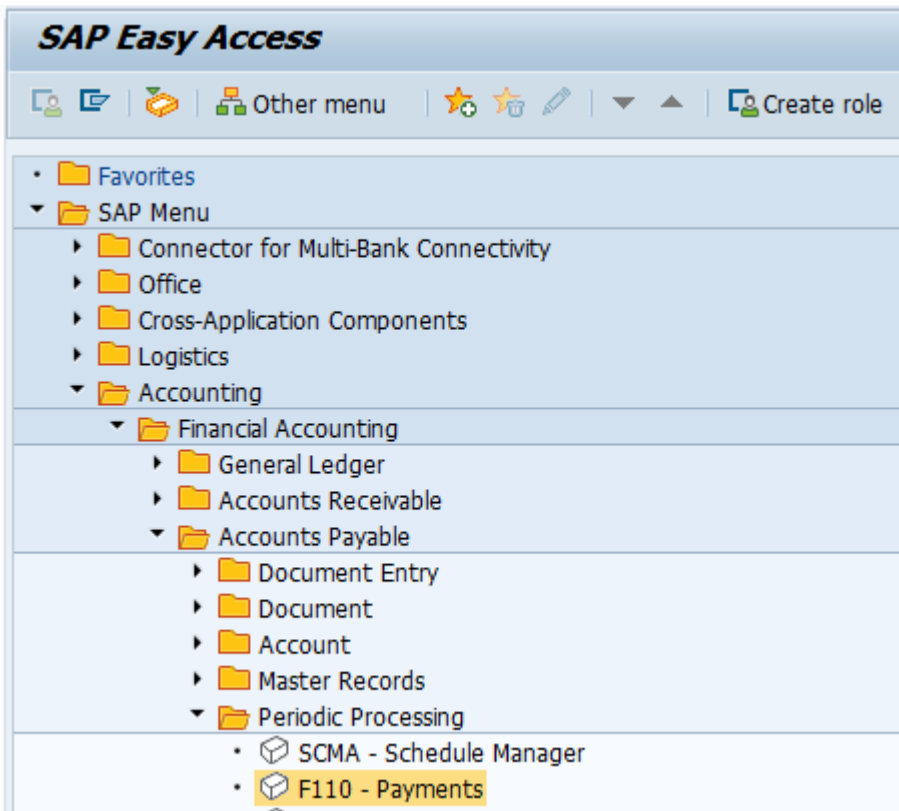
SAP Easy Access

Other menu

Create role

Favorites
SAP Menu
Connector for Multi-Bank Connectivity
Office
Cross-Application Components
Logistics
Accounting
Financial Accounting
General Ledger
Accounts Receivable
Accounts Payable
Document Entry
Document
Account
Master Records
Periodic Processing
SCMA - Schedule Manager
F110 - Payments